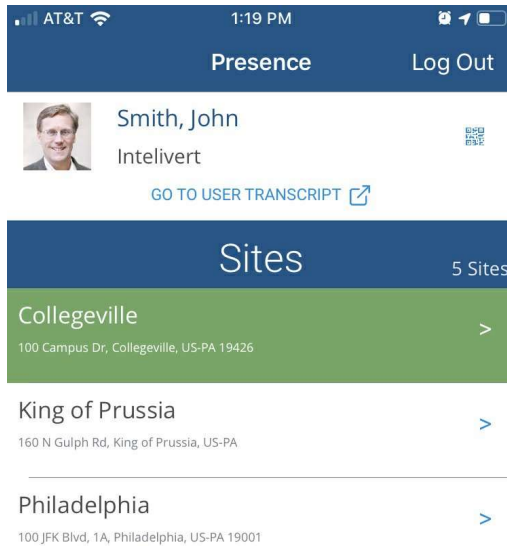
AT&T 1:19 PM

Presence Log Out

Smith, John
Intelivert

GO TO USER TRANSCRIPT

Sites 5 Sites

Collegeville
100 Campus Dr, Collegeville, US-PA 19426 >

King of Prussia
160 N Gulph Rd, King of Prussia, US-PA >

Philadelphia
100 JFK Blvd, 1A, Philadelphia, US-PA 19001 >